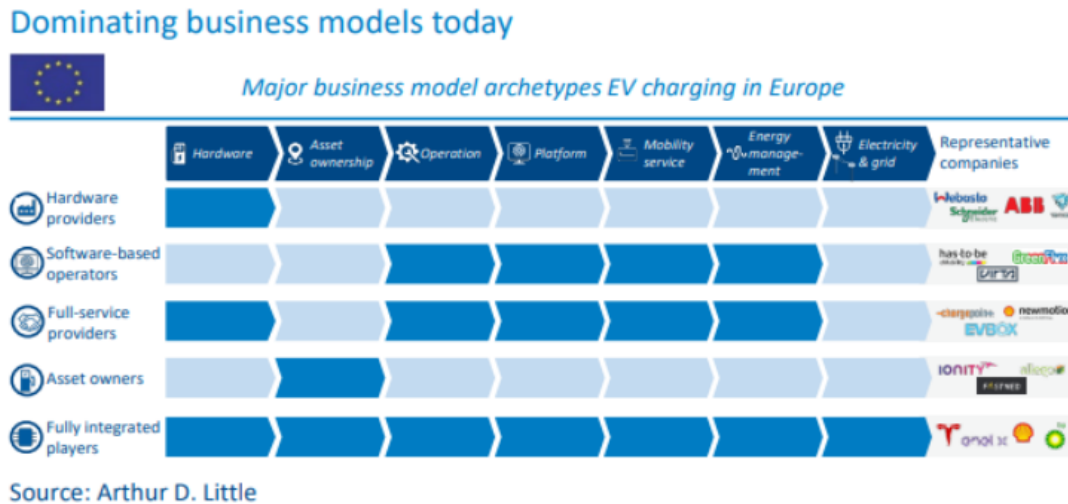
Dominating business models today

Major business model archetypes EV charging in Europe

| | Hardware | Asset ownership | Operation | Platform | Mobility service | Energy management | Electricity & grid | Representative companies |
|---|---|---|---|---|---|---|---|---|
| Hardware providers | | | | | | | | Webasto Schneider ABB |
| Software-based operators | | | | | | | | has·to·be GreenFlux Virta |
| Full-service providers | | | | | | | | chargepoint newmotion EVBOX |
| Asset owners | | | | | | | | IONITY allego FASTNED |
| Fully integrated players | | | | | | | | T enel x Shell bp |

Source: Arthur D. Little